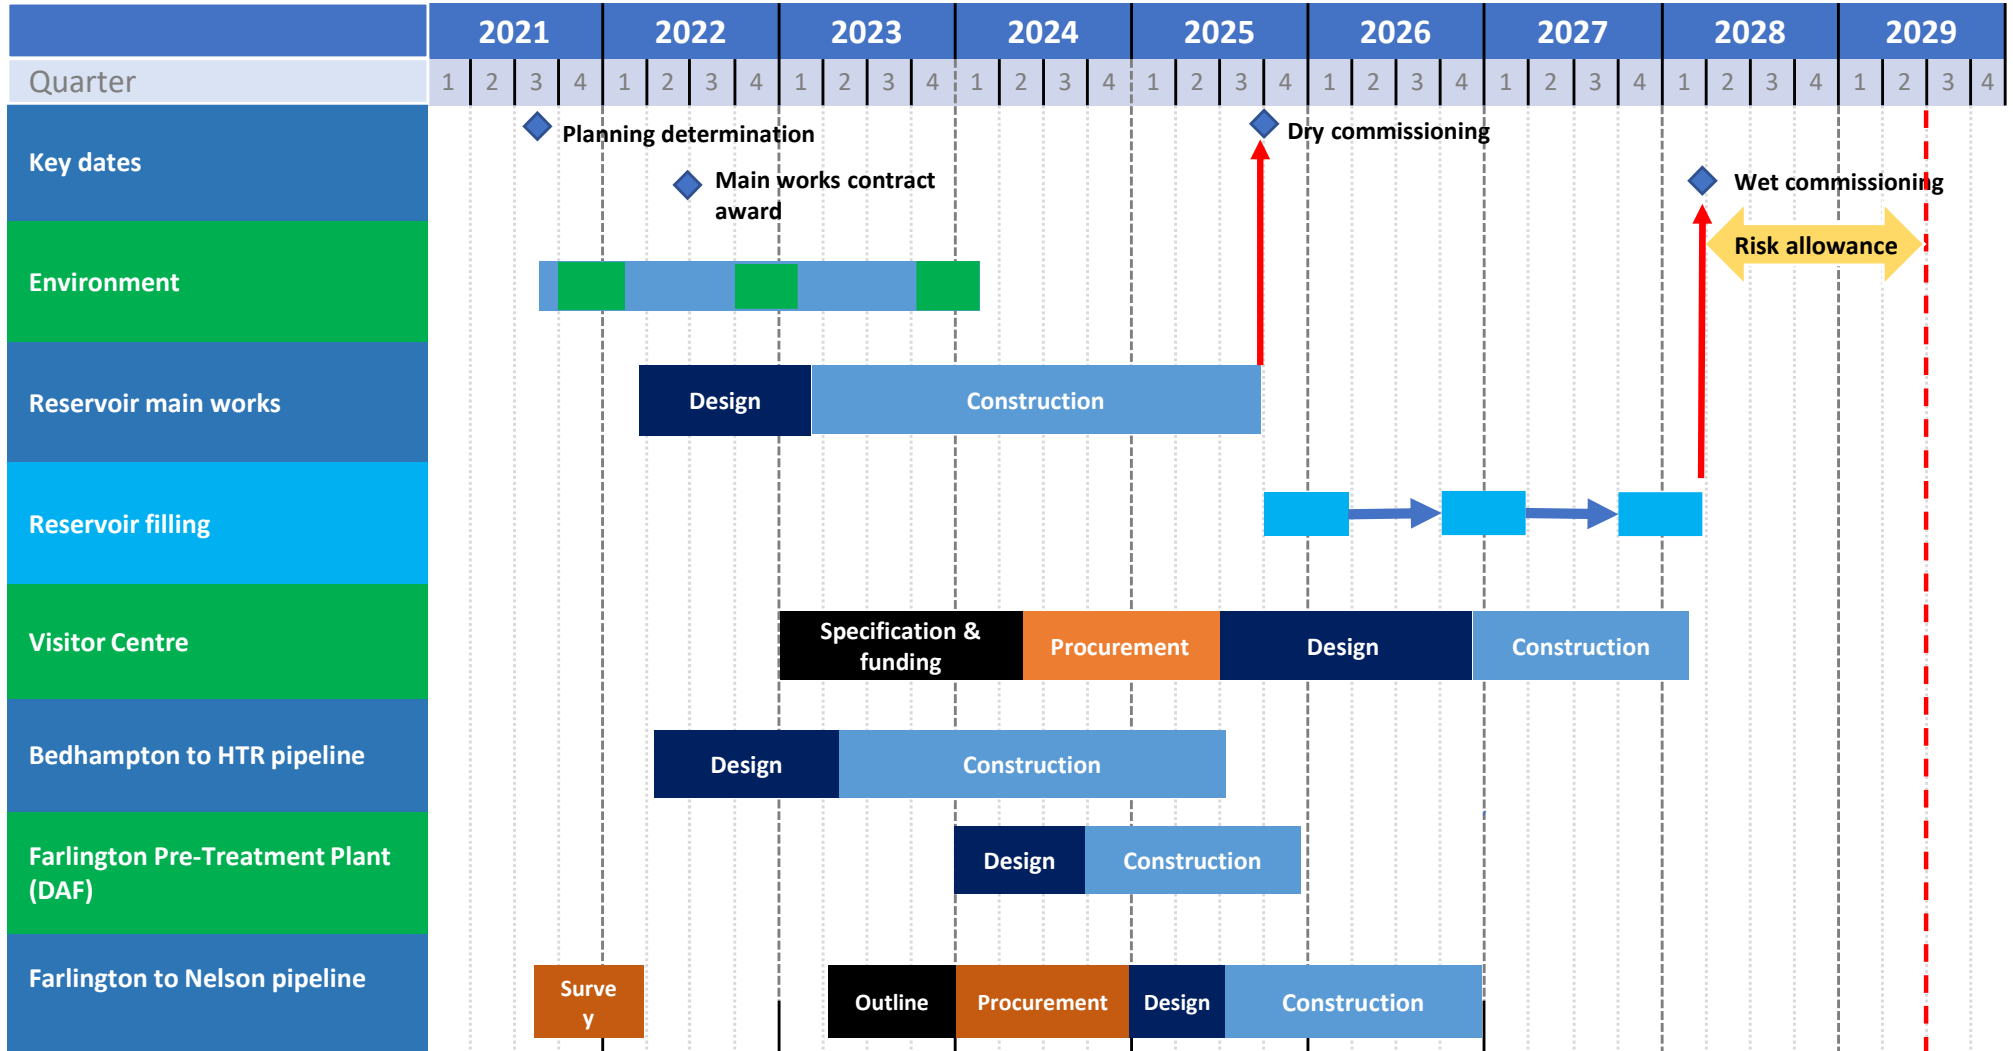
| | 2021 | 2022 | 2023 | 2024 | 2025 | 2026 | 2027 | 2028 | 2029 |
|---|---|---|---|---|---|---|---|---|---|
| Quarter | 1 2 3 4 | 1 2 3 4 | 1 2 3 4 | 1 2 3 4 | 1 2 3 4 | 1 2 3 4 | 1 2 3 4 | 1 2 3 4 | 1 2 3 4 |

Key dates

Planning determination

Main works contract award

Dry commissioning

Wet commissioning

Risk allowance

Environment

Reservoir main works

Design

Construction

Reservoir filling

Visitor Centre

Specification & funding

Procurement

Design

Construction

Bedhampton to HTR pipeline

Design

Construction

Farlington Pre-Treatment Plant (DAF)

Design

Construction

Farlington to Nelson pipeline

Surve y

Outline

Procurement

Design

Construction